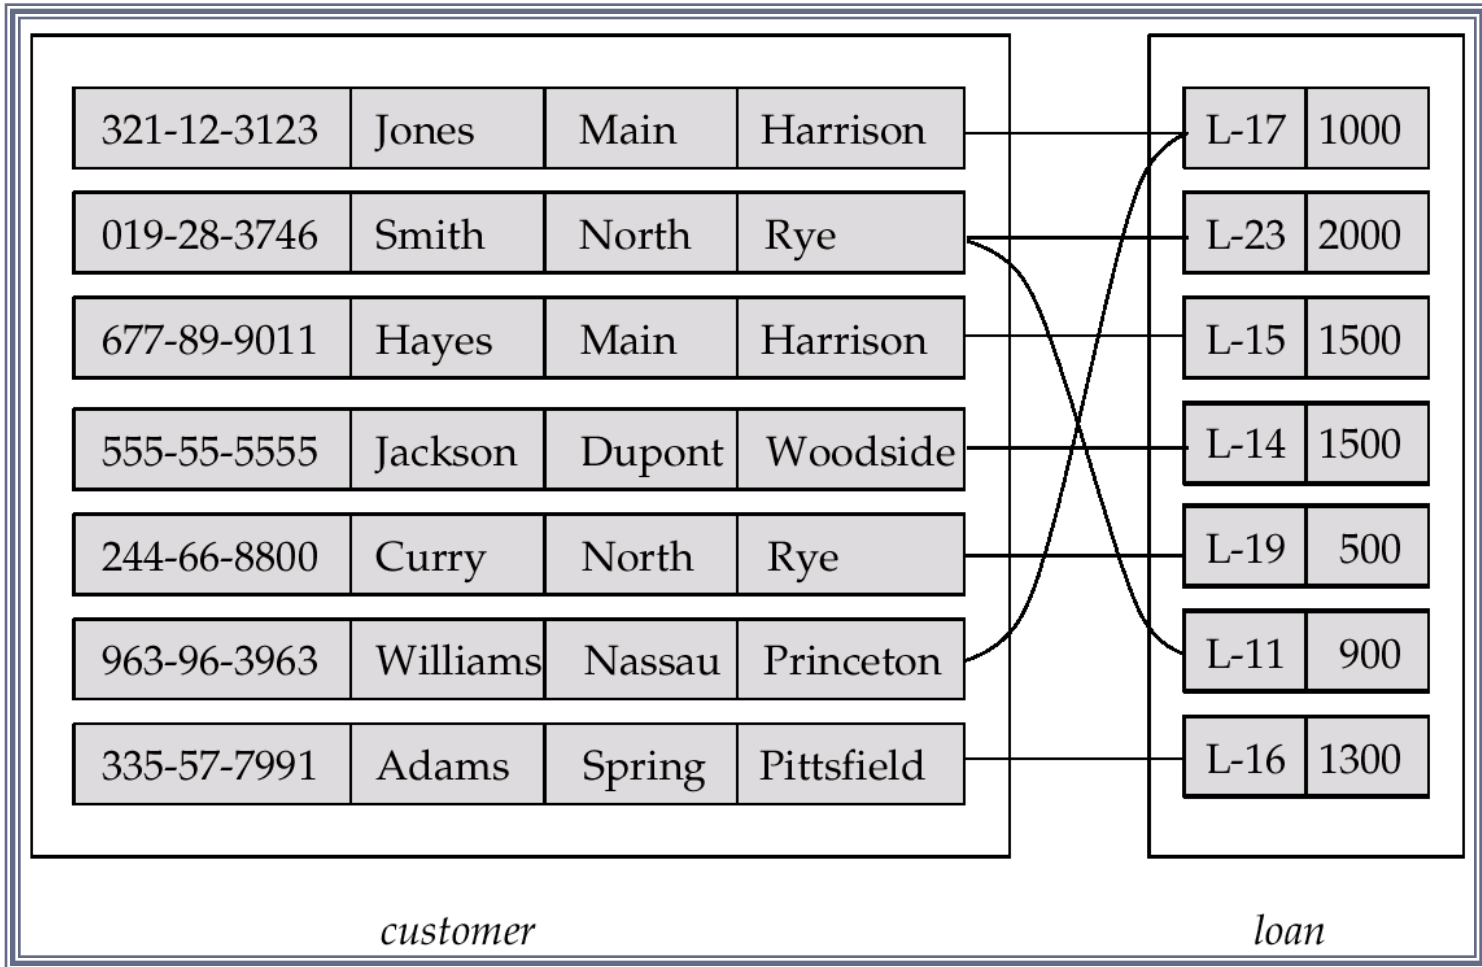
| 321-12-3123 | Jones | Main | Harrison |
|---|---|---|---|
| 019-28-3746 | Smith | North | Rye |
| 677-89-9011 | Hayes | Main | Harrison |
| 555-55-5555 | Jackson | Dupont | Woodside |
| 244-66-8800 | Curry | North | Rye |
| 963-96-3963 | Williams | Nassau | Princeton |
| 335-57-7991 | Adams | Spring | Pittsfield |

| L-17 | 1000 |
|---|---|
| L-23 | 2000 |
| L-15 | 1500 |
| L-14 | 1500 |
| L-19 | 500 |
| L-11 | 900 |
| L-16 | 1300 |

customer

loan